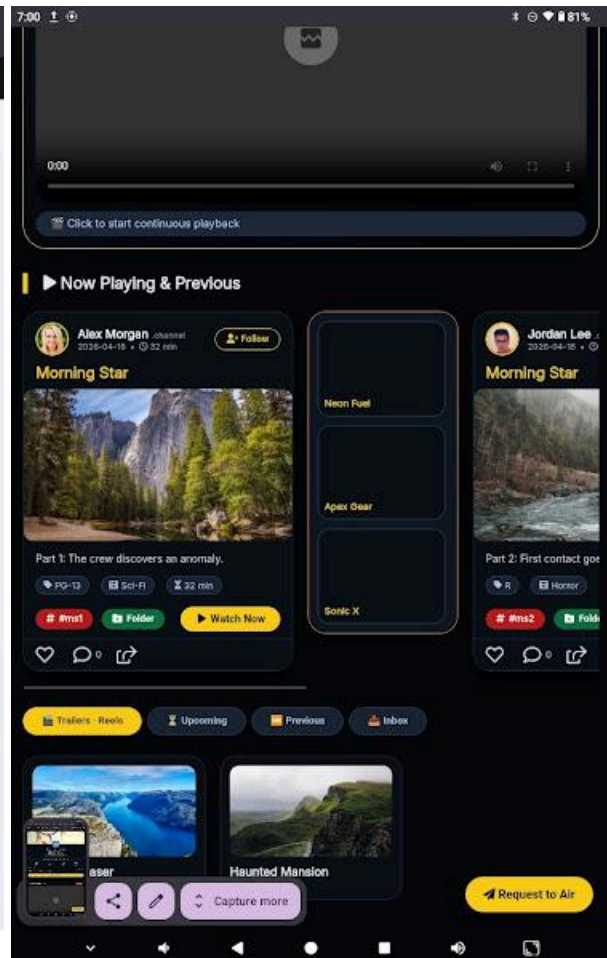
7:00 81%

0:00

🎬 Click to start continuous playback

▶ Now Playing & Previous

Alex Morgan channel
2026-04-15 • 32 min
Follow

Morning Star

Part 1: The crew discovers an anomaly.

PG-13 Sci-Fi 32 min

# #ms1 Folder ▶ Watch Now

0

Neon Fuel

Apex Gear

Sonic X

Jordan Lee
2026-04-15 •

Morning Star

Part 2: First contact goe

R Horror

# #ms2 Fold

0

Trailers · Reels Upcoming Previous Inbox

aser

Haunted Mansion

Capture more

Request to Air